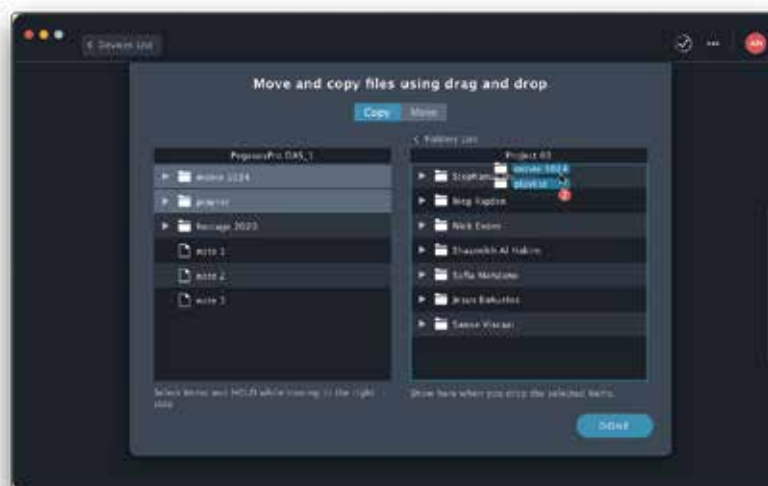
< Devices List

AN

Move and copy files using drag and drop

Copy Move

PegasusPro DAS_1

movie 2024

project

footage 2023

note 1

note 2

note 3

Select items and HOLD while moving to the right side

< Folders List

Project 03

Stephanie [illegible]

movie 2024

project

2

Greg Rapline

Nick Evans

Shazaibh Al Hakim

Sofia Mendoza

Jesus Bahuchez

Samir Viscaal

Show here when you drop the selected items.

DONE